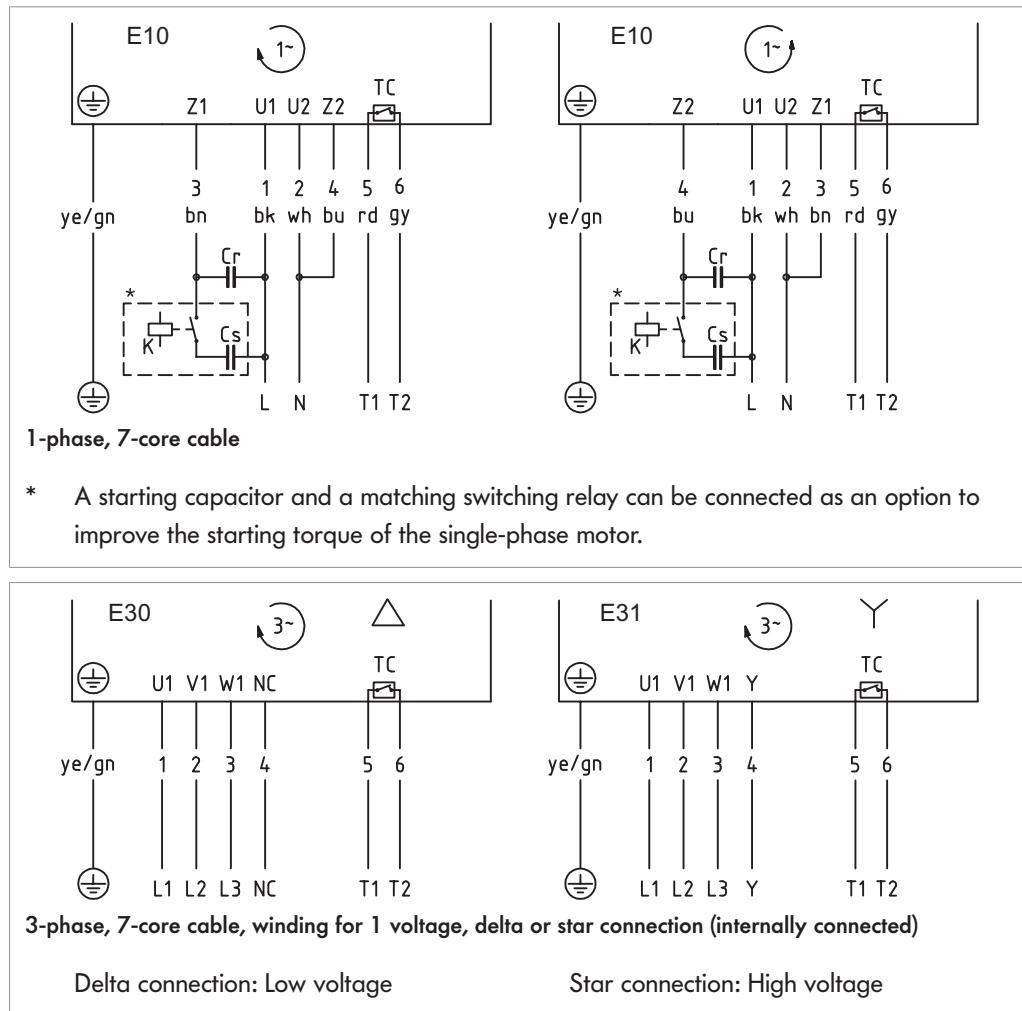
E10
1~
Z1 U1 U2 Z2 TC
3 1 2 4 5 6
ye/gn bn bk wh bu rd gy
Cr
*
K Cs
L N T1 T2

E10
1~
Z2 U1 U2 Z1 TC
4 1 2 3 5 6
ye/gn bu bk wh bn rd gy
Cr
*
K Cs
L N T1 T2

1-phase, 7-core cable

* A starting capacitor and a matching switching relay can be connected as an option to improve the starting torque of the single-phase motor.

E30
3~
U1 V1 W1 NC TC
ye/gn 1 2 3 4 5 6
L1 L2 L3 NC T1 T2

E31
3~
U1 V1 W1 Y TC
ye/gn 1 2 3 4 5 6
L1 L2 L3 Y T1 T2

3-phase, 7-core cable, winding for 1 voltage, delta or star connection (internally connected)

Delta connection: Low voltage

Star connection: High voltage